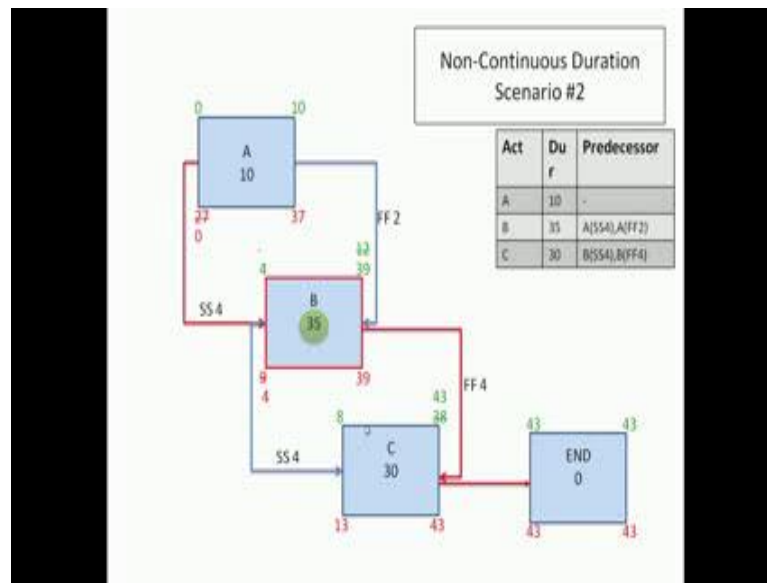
Non-Continuous Duration Scenario #2

| Act | Dur | Predecessor |
|---|---|---|
| A | 10 | - |
| B | 35 | A(SS4),A(FF2) |
| C | 30 | B(SS4),B(FF4) |

0 10
A
10
27
0
37

FF 2

4
12
39
B
35
SS 4
9
4
39

FF 4

8
43
38
C
30
SS 4
13
43

43 43
END
0
43 43